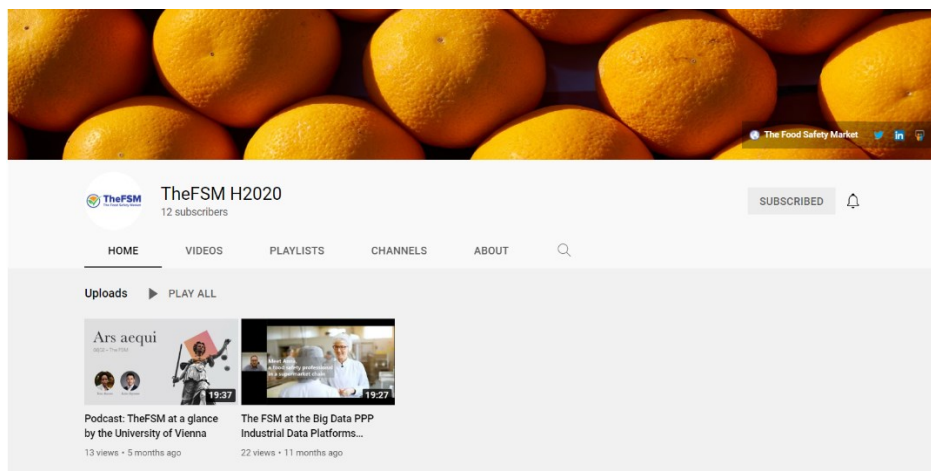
The Food Safety Market

TheFSM

TheFSM H2020
12 subscribers

SUBSCRIBED

HOME VIDEOS PLAYLISTS CHANNELS ABOUT

Uploads ▶ PLAY ALL

Ars aequi
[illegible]

19:37

Podcast: TheFSM at a glance by the University of Vienna
13 views • 5 months ago

Meet Aoife, a food safety professional in a supermarket chain

19:27

The FSM at the Big Data PPP Industrial Data Platforms...
22 views • 11 months ago